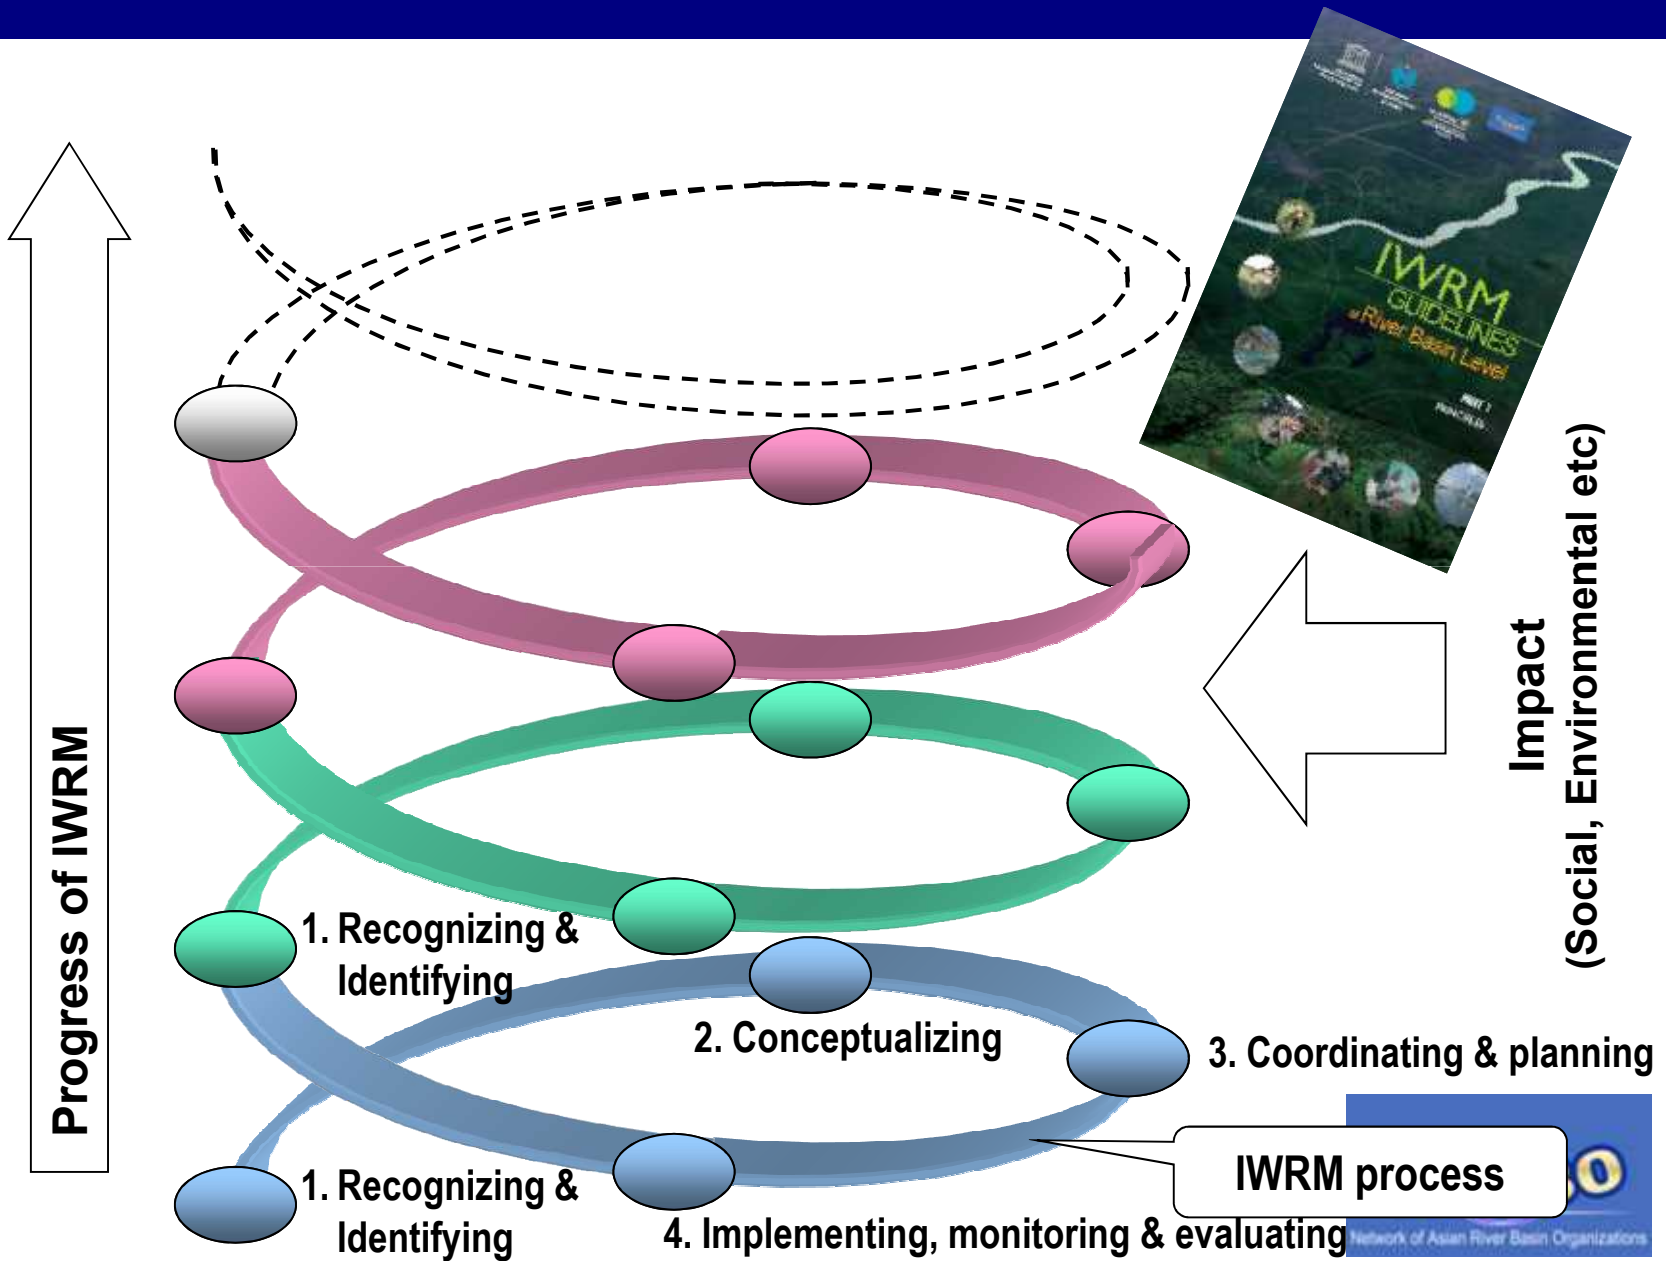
Progress of IWRM

IWRM GUIDELINES at River Basin Level

PART 1

Impact (Social, Environmental etc)

1. Recognizing & Identifying

2. Conceptualizing

3. Coordinating & planning

IWRM process

1. Recognizing & Identifying

4. Implementing, monitoring & evaluating

Network of Asian River Basin Organizations